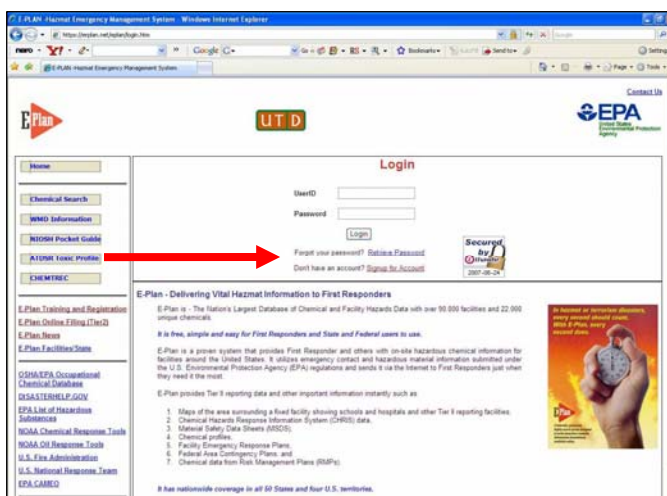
E-PLAN -Hazmat Emergency Management System - Windows Internet Explorer

https://erplan.net/eplan/login.htm

Google

Bookmarks

Send to

E-PLAN -Hazmat Emergency Management System

Page

Tools

Contact Us

E Plan

UTD

EPA United States Environmental Protection Agency

Home

Chemical Search

WMD Information

NIOSH Pocket Guide

ATSDR Toxic Profile

CHEMTREC

E Plan Training and Registration

E Plan Online Filing (Tier2)

E Plan News

E Plan Facilities/State

OSHA/EPA Occupational Chemical Database

DISASTERHELP.GOV

EPA List of Hazardous Substances

NOAA Chemical Response Tools

NOAA Oil Response Tools

U.S. Fire Administration

U.S. National Response Team

EPA CAMEO

Login

UserID

Password

Login

Forgot your password? Retrieve Password

Don't have an account? Signup for Account

Secured by thawte 2007-06-24

E-Plan - Delivering Vital Hazmat Information to First Responders

E-Plan is - The Nation's Largest Database of Chemical and Facility Hazards Data with over 90,000 facilities and 22,000 unique chemicals.

It is free, simple and easy for First Responders and State and Federal users to use.

E-Plan is a proven system that provides First Responder and others with on-site hazardous chemical information for facilities around the United States. It utilizes emergency contact and hazardous material information submitted under the U.S. Environmental Protection Agency (EPA) regulations and sends it via the Internet to First Responders just when they need it the most.

E-Plan provides Tier II reporting data and other important information instantly such as:

1. Maps of the area surrounding a fixed facility showing schools and hospitals and other Tier II reporting facilities.
2. Chemical Hazards Response Information System (CHRIS) data.
3. Material Safety Data Sheets (MSDS).
4. Chemical profiles.
5. Facility Emergency Response Plans.
6. Federal Area Contingency Plans, and
7. Chemical data from Risk Management Plans (RMPs).

It has nationwide coverage in all 50 States and four U.S. territories.

In hazmat or terrorism disasters, every second should count. With E-Plan, every second does.

E Plan

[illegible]